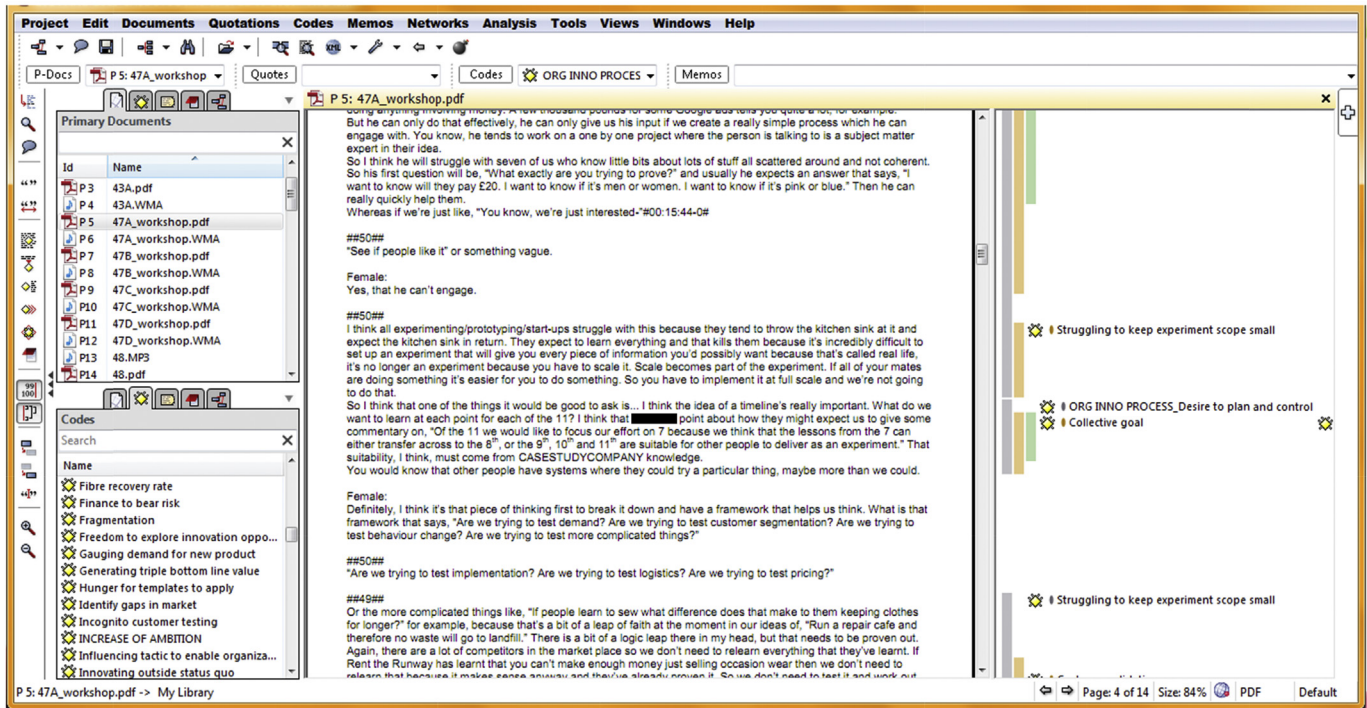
Project Edit Documents Quotations Codes Memos Networks Analysis Tools Views Windows Help

P-Docs | P 5: 47A_workshop | Quotes | Codes | ORG INNO PROCES | Memos

Primary Documents

| Id | Name |
|---|---|
| P 3 | 43A.pdf |
| P 4 | 43A.WMA |
| P 5 | 47A_workshop.pdf |
| P 6 | 47A_workshop.WMA |
| P 7 | 47B_workshop.pdf |
| P 8 | 47B_workshop.WMA |
| P 9 | 47C_workshop.pdf |
| P10 | 47C_workshop.WMA |
| P11 | 47D_workshop.pdf |
| P12 | 47D_workshop.WMA |
| P13 | 48.MP3 |
| P14 | 48.pdf |

Codes

Search

Name
Fibre recovery rate
Finance to bear risk
Fragmentation
Freedom to explore innovation oppo...
Gauging demand for new product
Generating triple bottom line value
Hunger for templates to apply
Identify gaps in market
Incognito customer testing
INCREASE OF AMBITION
Influencing tactic to enable organiza...
Innovating outside status quo

P 5: 47A_workshop.pdf

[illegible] money. A few thousand pounds for some Google ads tells you quite a lot, for example. But he can only do that effectively, he can only give us his input if we create a really simple process which he can engage with. You know, he tends to work on a one by one project where the person is talking to is a subject matter expert in their idea.
So I think he will struggle with seven of us who know little bits about lots of stuff all scattered around and not coherent. So his first question will be, "What exactly are you trying to prove?" and usually he expects an answer that says, "I want to know will they pay £20. I want to know if it's men or women. I want to know if it's pink or blue." Then he can really quickly help them.
Whereas if we're just like, "You know, we're just interested-"#00:15:44-0#

##50##
"See if people like it" or something vague.

Female:
Yes, that he can't engage.

##50##
I think all experimenting/prototyping/start-ups struggle with this because they tend to throw the kitchen sink at it and expect the kitchen sink in return. They expect to learn everything and that kills them because it's incredibly difficult to set up an experiment that will give you every piece of information you'd possibly want because that's called real life, it's no longer an experiment because you have to scale it. Scale becomes part of the experiment. If all of your mates are doing something it's easier for you to do something. So you have to implement it at full scale and we're not going to do that.
So I think that one of the things it would be good to ask is... I think the idea of a timeline's really important. What do we want to learn at each point for each of the 11? I think that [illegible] point about how they might expect us to give some commentary on, "Of the 11 we would like to focus our effort on 7 because we think that the lessons from the 7 can either transfer across to the $8^{th}$, or the $9^{th}$, $10^{th}$ and $11^{th}$ are suitable for other people to deliver as an experiment." That suitability, I think, must come from CASESTUDYCOMPANY knowledge.
You would know that other people have systems where they could try a particular thing, maybe more than we could.

Female:
Definitely, I think it's that piece of thinking first to break it down and have a framework that helps us think. What is that framework that says, "Are we trying to test demand? Are we trying to test customer segmentation? Are we trying to test behaviour change? Are we trying to test more complicated things?"

##50##
"Are we trying to test implementation? Are we trying to test logistics? Are we trying to test pricing?"

##49##
Or the more complicated things like, "If people learn to sew what difference does that make to them keeping clothes for longer?" for example, because that's a bit of a leap of faith at the moment in our ideas of, "Run a repair cafe and therefore no waste will go to landfill." There is a bit of a logic leap there in my head, but that needs to be proven out. Again, there are a lot of competitors in the market place so we don't need to relearn everything that they've learnt. If Rent the Runway has learnt that you can't make enough money just selling occasion wear then we don't need to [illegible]

Struggling to keep experiment scope small
ORG INNO PROCESS_Desire to plan and control
Collective goal
Struggling to keep experiment scope small

P 5: 47A_workshop.pdf -> My Library
Page: 4 of 14 Size: 84% PDF Default